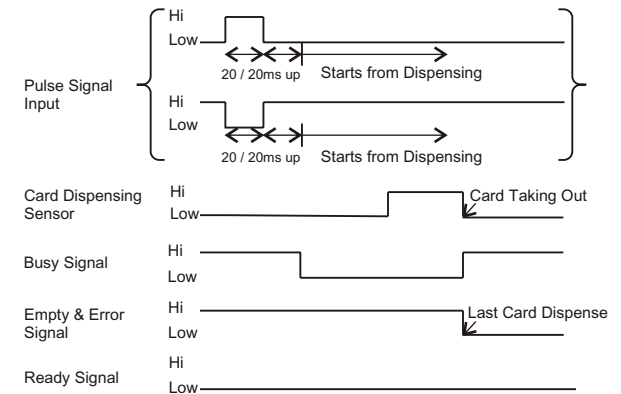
Pulse Signal Input

Hi
Low
20 / 20ms up
Starts from Dispensing

Hi
Low
20 / 20ms up
Starts from Dispensing

Card Dispensing Sensor
Hi
Low
Card Taking Out

Busy Signal
Hi
Low

Empty & Error Signal
Hi
Low
Last Card Dispense

Ready Signal
Hi
Low